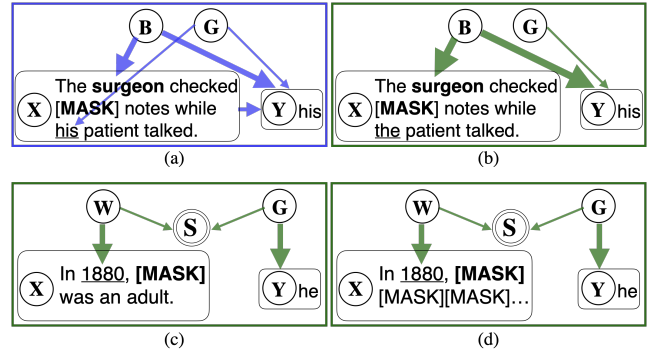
B G
X The **surgeon** checked [**MASK**] notes while his patient talked.
Y his
(a)

B G
X The **surgeon** checked [**MASK**] notes while the patient talked.
Y his
(b)

W S G
X In 1880, **[MASK]** was an adult.
Y he
(c)

W S G
X In 1880, **[MASK]** [MASK][MASK]...
Y he
(d)